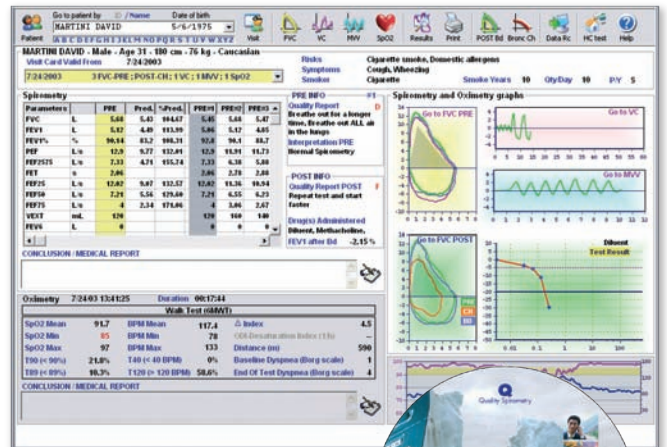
Patient Go to patient by ID / Name Date of birth MARTINI DAVID 5/6/1975 Visit FVC VC MVV SpO2 Results Print POST Bd Bronc Ch Data Rc HC test Help

ABCDEFGHIJKLMNOPQRSTUVWXYZ

MARTINI DAVID - Male - Age 31 - 180 cm - 76 kg - Caucasian

Visit Card Valid From 7/24/2003

7/24/2003 3 FVC-PRE ; POST-CH ; 1 VC ; 1 MVV ; 1 SpO2

Risks Cigarette smoke, Domestic allergens
Symptoms Cough, Wheezing
Smoker Cigarette Smoke Years 10 Qty/Day 10 P/Y 5

Spirometry

| Parameters | | PRE | Pred. | %Pred. | PRE#1 | PRE#2 | PRE#3 |
|---|---|---|---|---|---|---|---|
| FVC | L | 5.60 | 5.43 | 104.67 | 5.46 | 5.66 | 5.47 |
| FEV1 | L | 5.02 | 4.49 | 113.99 | 5.06 | 5.12 | 4.85 |
| FEV1% | % | 90.14 | 83.2 | 108.31 | 92.0 | 90.4 | 88.7 |
| PEF | L/s | 12.0 | 9.77 | 132.01 | 12.9 | 11.91 | 11.73 |
| FEF2575 | L/s | 7.33 | 4.71 | 155.74 | 7.33 | 6.38 | 5.80 |
| FET | s | 2.06 | | | 2.06 | 2.78 | 2.80 |
| FEF25 | L/s | 12.02 | 9.07 | 132.57 | 12.02 | 11.36 | 10.94 |
| FEF50 | L/s | 7.24 | 5.56 | 129.04 | 7.24 | 6.55 | 6.23 |
| FEF75 | L/s | 4 | 2.34 | 171.06 | 4 | 3.06 | 2.67 |
| VEXT | mL | 120 | | | 120 | 160 | 140 |
| FEV6 | L | 0 | | | 0 | 0 | 0 |

PRE INFO #1
Quality Report D
Breathe out for a longer time, Breathe out ALL air in the lungs
Interpretation PRE
Normal Spirometry

POST INFO
Quality Report POST F
Repeat test and start faster

Drug(s) Administered
Diluent, Methacholine,
FEV1 after Bd -2.15 %

CONCLUSION / MEDICAL REPORT

Spirometry and Oximetry graphs

Go to FVC PRE
Go to VC
Go to MVV
Go to FVC POST
Diluent
Test Result
CH
PRE

Oximetry 7/24/03 13:41:25 Duration 00:17:44

Walk Test (6MWT)

| | | | | | |
|---|---|---|---|---|---|
| SpO2 Mean | 91.7 | BPM Mean | 117.4 | Δ Index | 4.5 |
| SpO2 Min | 85 | BPM Min | 78 | ODI-Desaturation Index (1/h) | |
| SpO2 Max | 94 | BPM Max | 133 | Distance (m) | 590 |
| T90 (< 90%) | 21.8% | T40 (< 40 BPM) | 0% | Baseline Dyspnea (Borg scale) | 1 |
| T89 (< 89%) | 10.3% | T120 (> 120 BPM) | 58.6% | End Of Test Dyspnea (Borg scale) | 4 |

CONCLUSION / MEDICAL REPORT

Quality Spirometry